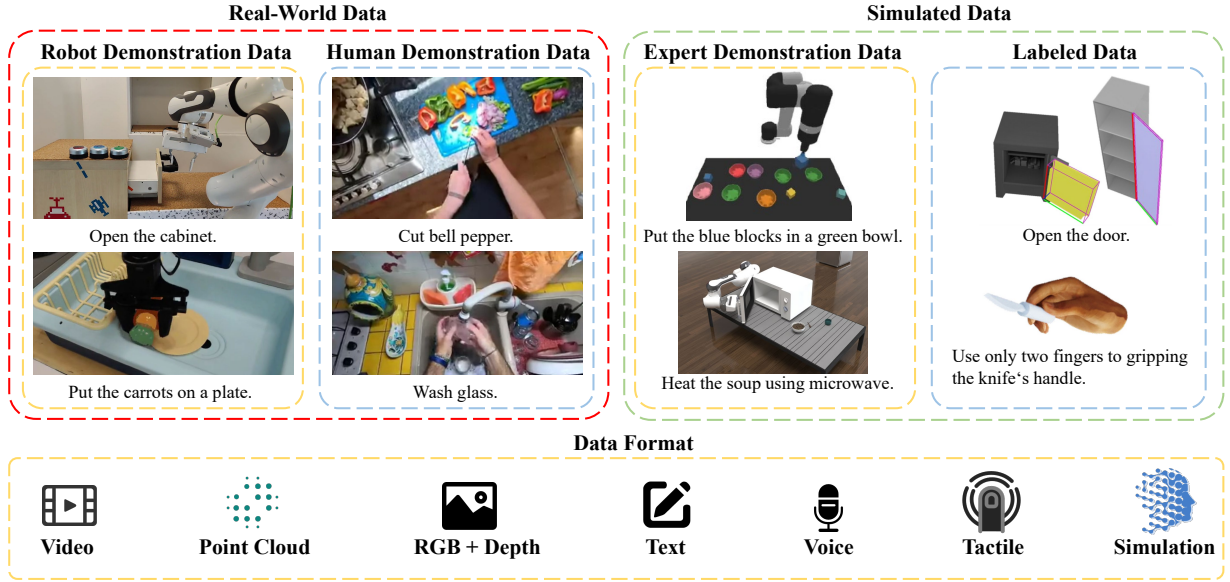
Real-World Data

Robot Demonstration Data

Open the cabinet.

Put the carrots on a plate.

Human Demonstration Data

Cut bell pepper.

Wash glass.

Simulated Data

Expert Demonstration Data

Put the blue blocks in a green bowl.

Heat the soup using microwave.

Labeled Data

Open the door.

Use only two fingers to gripping the knife‘s handle.

Data Format

Video

Point Cloud

RGB + Depth

Text

Voice

Tactile

Simulation